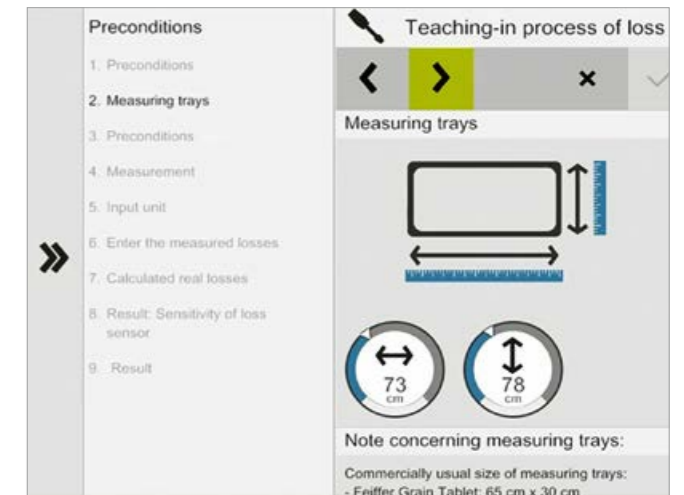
»

Preconditions

1. Preconditions

2. Measuring trays

3. Preconditions

4. Measurement

5. Input unit

6. Enter the measured losses

7. Calculated real losses

8. Result: Sensitivity of loss sensor

9. Result

Teaching-in process of loss

<

>

×

Measuring trays

73
cm

78
cm

Note concerning measuring trays:

Commercially usual size of measuring trays:
- Feiffer Grain Tablet: 65 cm x 30 cm